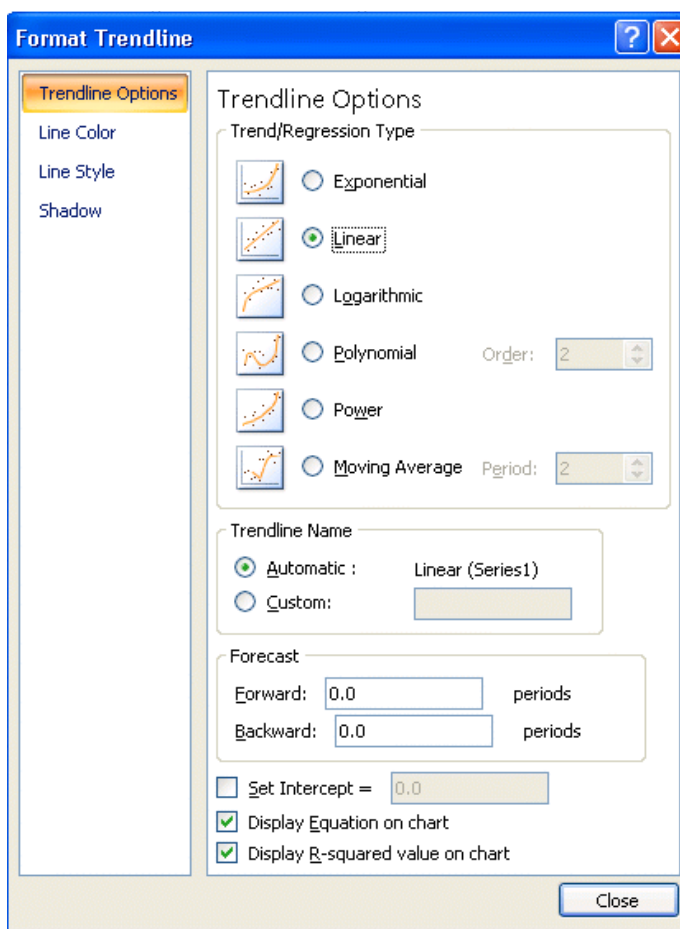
Format Trendline

Trendline Options
Line Color
Line Style
Shadow

Trendline Options

Trend/Regression Type

Exponential
Linear
Logarithmic
Polynomial Order: 2
Power
Moving Average Period: 2

Trendline Name

Automatic : Linear (Series1)
Custom:

Forecast

Forward: 0.0 periods
Backward: 0.0 periods

Set Intercept = 0.0
Display Equation on chart
Display R-squared value on chart

Close